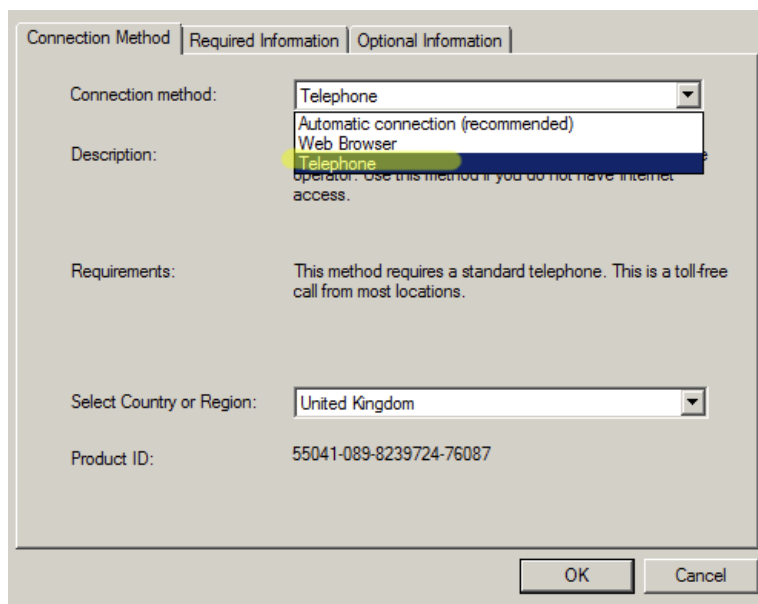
Connection Method | Required Information | Optional Information

Connection method: Telephone

Automatic connection (recommended)
Web Browser
Telephone

Description: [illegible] operator. Use this method if you do not have Internet access.

Requirements: This method requires a standard telephone. This is a toll-free call from most locations.

Select Country or Region: United Kingdom

Product ID: 55041-089-8239724-76087

OK Cancel